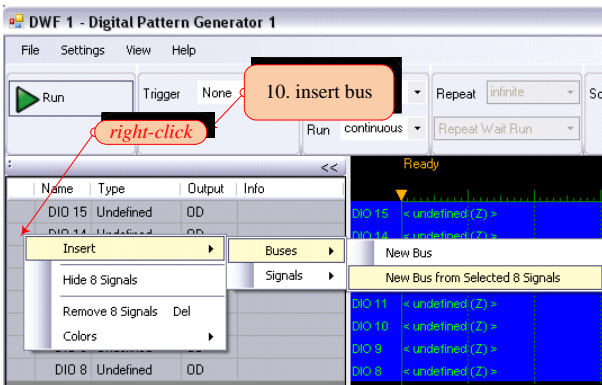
DWF 1 - Digital Pattern Generator 1

File Settings View Help

Run

Trigger None

10. insert bus

Repeat infinite

Run continuous

Repeat Wait Run

right-click

<<

Ready

| Name | Type | Output | Info |
|---|---|---|---|
| DIO 15 | Undefined | OD | |
| DIO 14 | Undefined | OD | |
| DIO 8 | Undefined | OD | |

Insert
Hide 8 Signals
Remove 8 Signals Del
Colors

Buses
Signals

New Bus
New Bus from Selected 8 Signals

DIO 15 < undefined (Z) >
DIO 14 < undefined (Z) >
DIO 11 < undefined (Z) >
DIO 10 < undefined (Z) >
DIO 9 < undefined (Z) >
DIO 8 < undefined (Z) >